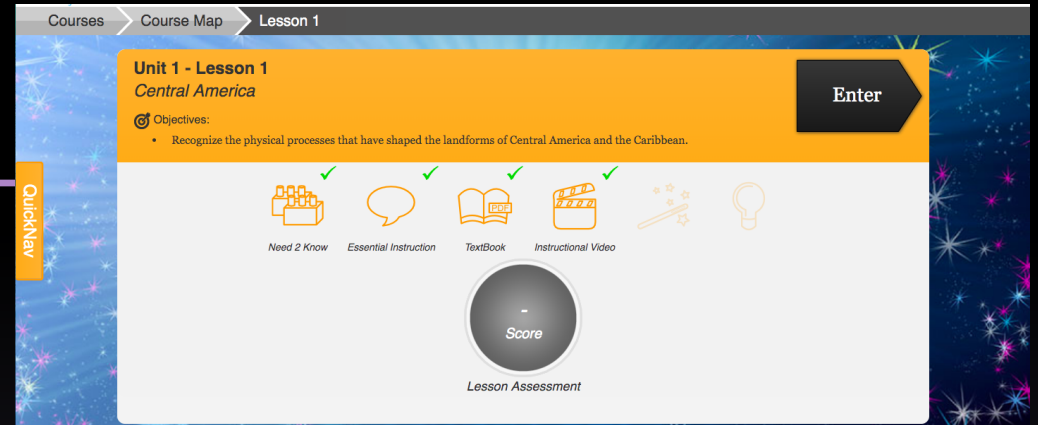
Courses
Course Map
Lesson 1

QuickNav

Unit 1 - Lesson 1
Central America

Objectives:

• Recognize the physical processes that have shaped the landforms of Central America and the Caribbean.

Enter

Need 2 Know
Essential Instruction
PDF
TextBook
Instructional Video

-
Score
Lesson Assessment